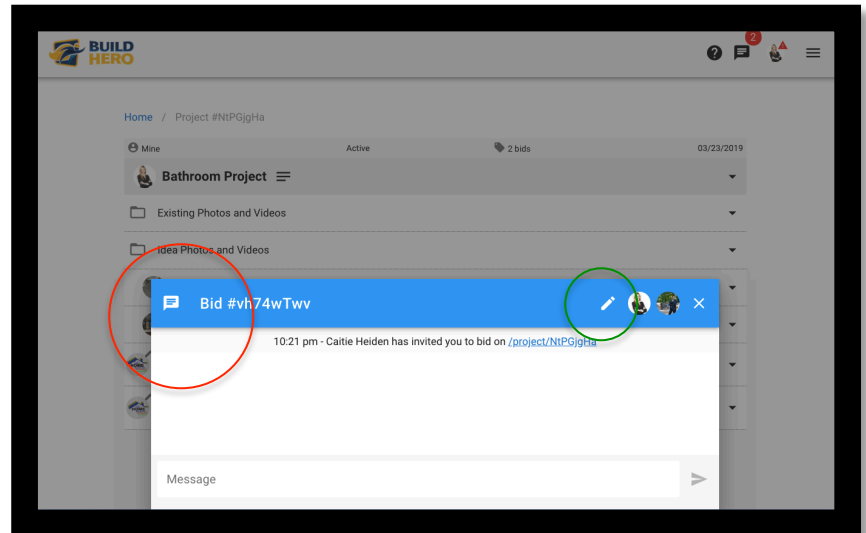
BUILD HERO

2

Home / Project #NtPGjgHa

Mine

Active

2 bids

03/23/2019

Bathroom Project

Existing Photos and Videos

Idea Photos and Videos

Bid #vh74wTwv

10:21 pm - Caitie Heiden has invited you to bid on /project/NtPGjgHa

Message